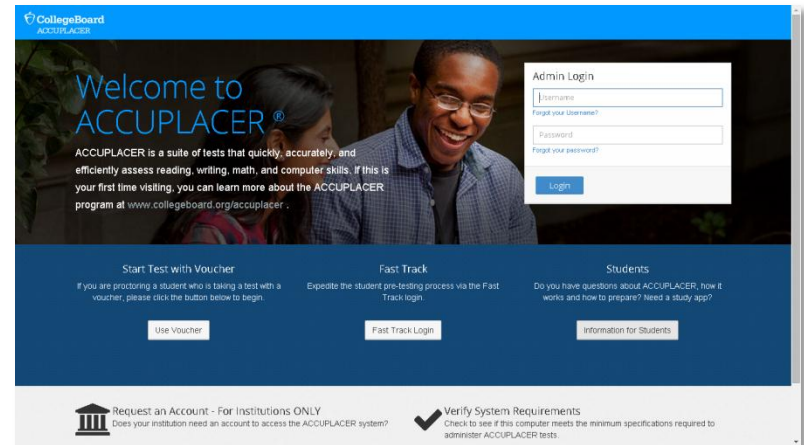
CollegeBoard
ACCUPLACER

Welcome to ACCUPLACER ®

ACCUPLACER is a suite of tests that quickly, accurately, and efficiently assess reading, writing, math, and computer skills. If this is your first time visiting, you can learn more about the ACCUPLACER program at www.collegeboard.org/accuplacer .

Admin Login
Username
Forgot your Username?
Password
Forgot your password?
Login

Start Test with Voucher
If you are proctoring a student who is taking a test with a voucher, please click the button below to begin.
Use Voucher

Fast Track
Expedite the student pre-testing process via the Fast Track login.
Fast Track Login

Students
Do you have questions about ACCUPLACER, how it works and how to prepare? Need a study app?
Information for Students

Request an Account - For Institutions ONLY
Does your institution need an account to access the ACCUPLACER system?

Verify System Requirements
Check to see if this computer meets the minimum specifications required to administer ACCUPLACER tests.